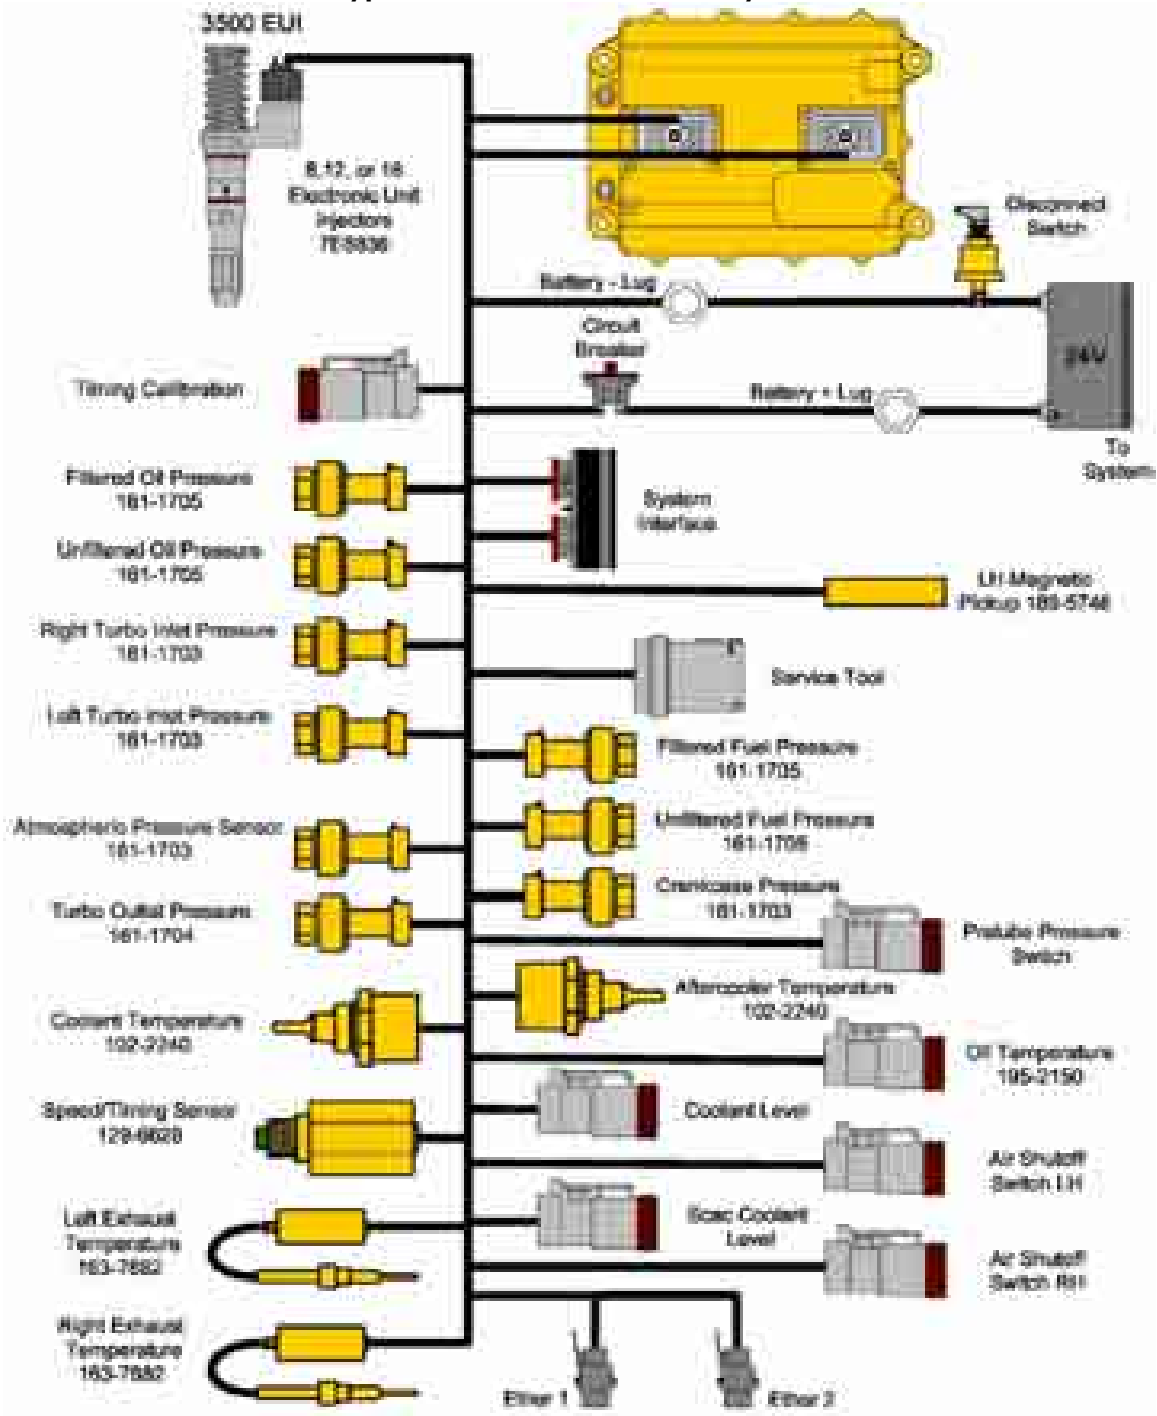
3500 EUI

8, 12, or 16 Electronic Unit Injectors 7E5836

Disconnect Switch

Battery - Lug

Circuit Breaker

24V

Battery + Lug

To System

Timing Calibration

Filtered Oil Pressure 161-1705

System Interface

Unfiltered Oil Pressure 161-1705

Ult Magnetic Pickup 189-5746

Right Turbo Inlet Pressure 161-1703

Service Tool

Left Turbo Inlet Pressure 161-1703

Filtered Fuel Pressure 161-1705

Atmospheric Pressure Sensor 161-1703

Unfiltered Fuel Pressure 161-1705

Crankcase Pressure 161-1703

Turbo Outlet Pressure 161-1704

Prelube Pressure Switch

Aftercooler Temperature 102-2240

Coolant Temperature 102-2240

Oil Temperature 195-2150

Speed/Timing Sensor 129-6620

Coolant Level

Air Shutoff Switch LH

Left Exhaust Temperature 163-7682

Scac Coolant Level

Air Shutoff Switch RH

Right Exhaust Temperature 163-7680

Ether 1

Ether 2